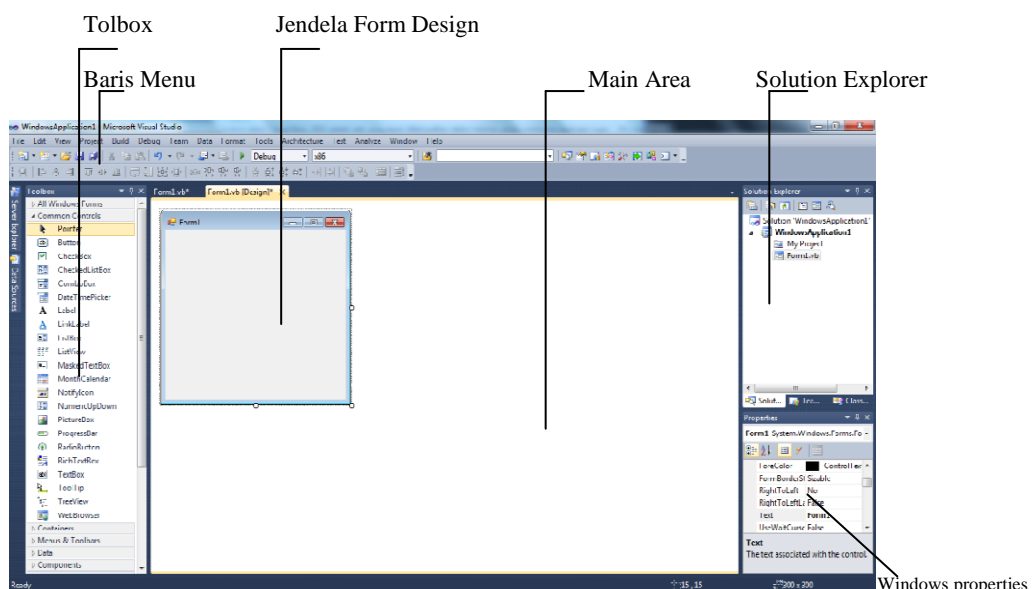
Tolbox

Jendela Form Design

Baris Menu

Main Area

Solution Explorer

WindowsApplication1 - Microsoft Visual Studio

File Edit View Project Build Debug Team Data Format Tools Architecture Test Analyze Window Help

Debug x86

Toolbox

All Windows Forms

Common Controls

Pointer

Button

CheckBox

CheckedListBox

ComboBox

DateTimePicker

Label

LinkLabel

ListBox

ListView

MaskedTextBox

MonthCalendar

NotifyIcon

NumericUpDown

PictureBox

ProgressBar

RadioButton

RichTextBox

TextBox

ToolTip

TreeView

WebBrowser

Containers

Menus & Toolbars

Data

Components

Form1.vb*

Form1.vb [Design]*

Form1

Solution Explorer

Solution 'WindowsApplication1'

WindowsApplication1

My Project

Form1.vb

Solut... Tea... Class...

Properties

Form1 System.Windows.Forms.Fo

ForeColor ControlText

FormBorderSt Sizable

RightToLeft No

RightToLeftLa False

Text Form1

UseWaitCurso False

Text

The text associated with the control.

Ready

15, 15

200 x 200

Windows properties